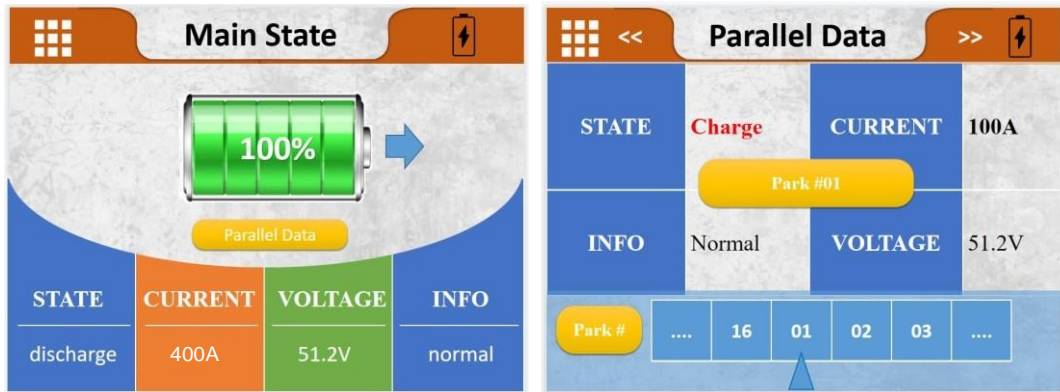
Main State

100%

Parallel Data

| STATE | CURRENT | VOLTAGE | INFO |
|---|---|---|---|
| discharge | 400A | 51.2V | normal |

<< Parallel Data >>

| STATE | Charge | CURRENT | 100A |
|---|---|---|---|
| INFO | Normal | VOLTAGE | 51.2V |

Park #01

Park #

| .... | 16 | 01 | 02 | 03 | .... |
|---|---|---|---|---|---|